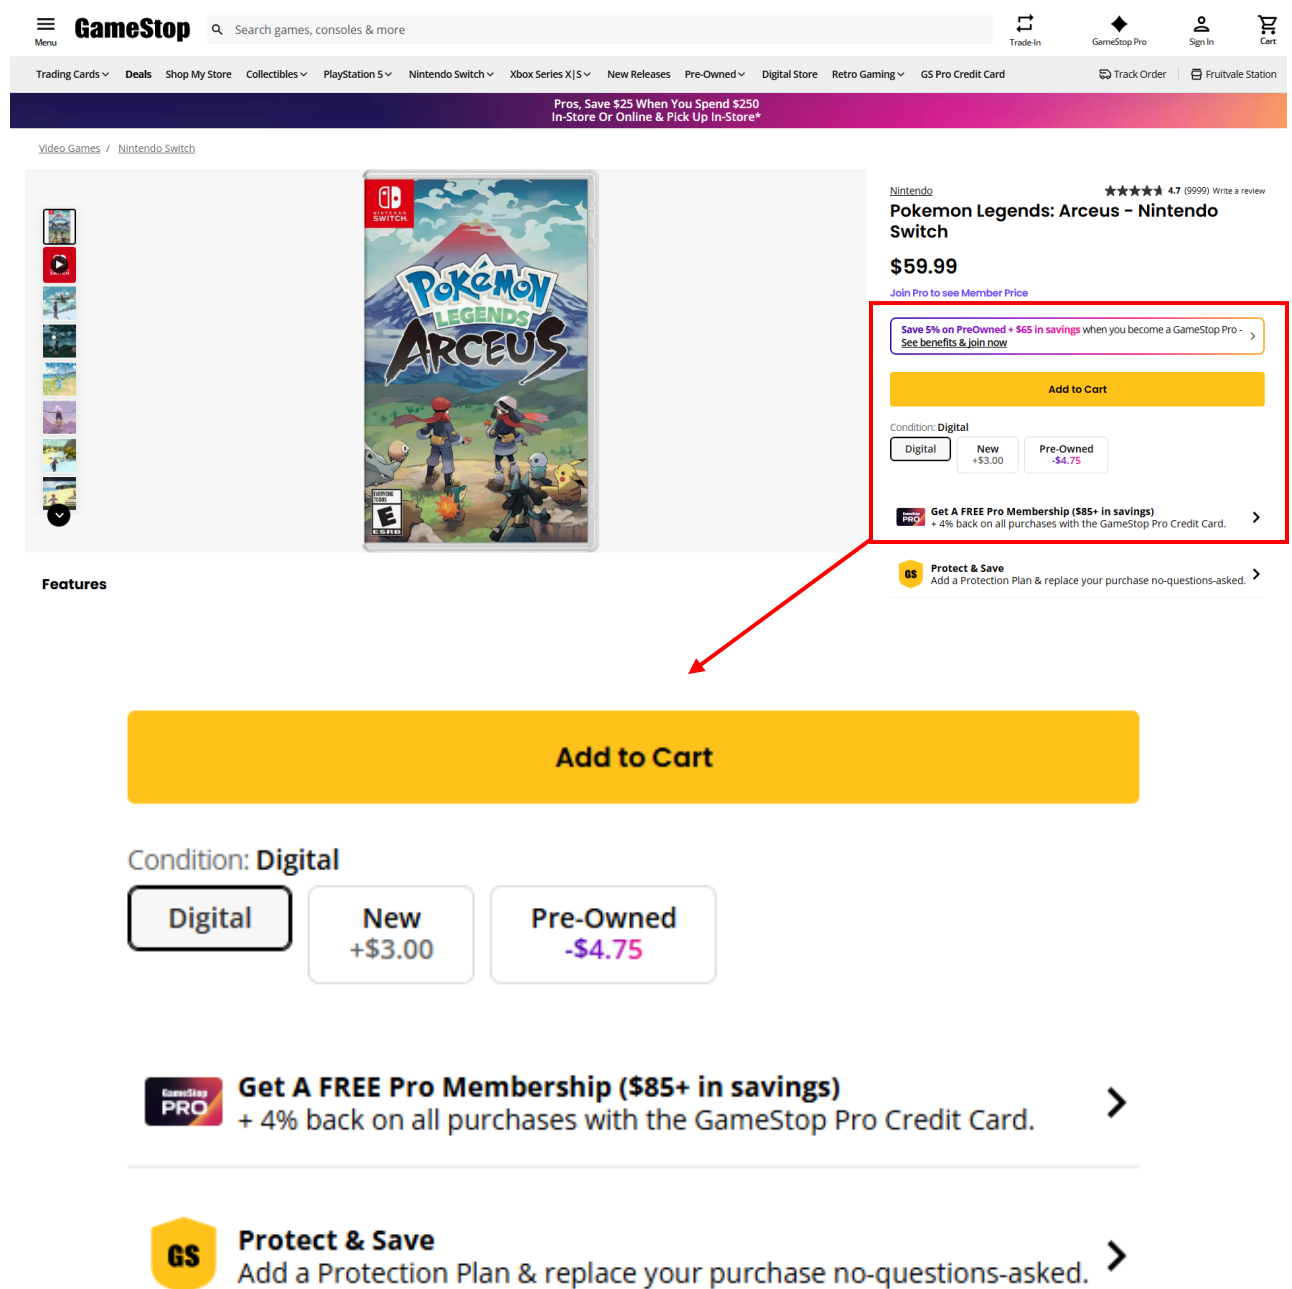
Menu GameStop Search games, consoles & more Trade-In GameStop Pro Sign In Cart

Trading Cards Deals Shop My Store Collectibles PlayStation 5 Nintendo Switch Xbox Series X|S New Releases Pre-Owned Digital Store Retro Gaming GS Pro Credit Card Track Order Fruitvale Station

Pros, Save $25 When You Spend $250
In-Store Or Online & Pick Up In-Store*

Video Games / Nintendo Switch

Pokémon Legends Arceus

Nintendo ★★★★★ 4.7 (9999) Write a review

Pokemon Legends: Arceus - Nintendo Switch

$59.99

Join Pro to see Member Price

Save 5% on PreOwned + $65 in savings when you become a GameStop Pro - See benefits & join now

Add to Cart

Condition: Digital

Digital | New +$3.00 | Pre-Owned -$4.75

Get A FREE Pro Membership ($85+ in savings)
+ 4% back on all purchases with the GameStop Pro Credit Card.

Protect & Save
Add a Protection Plan & replace your purchase no-questions-asked.

Features

Add to Cart

Condition: Digital

Digital | New +$3.00 | Pre-Owned -$4.75

GameStop PRO Get A FREE Pro Membership ($85+ in savings)
+ 4% back on all purchases with the GameStop Pro Credit Card.

GS Protect & Save
Add a Protection Plan & replace your purchase no-questions-asked.